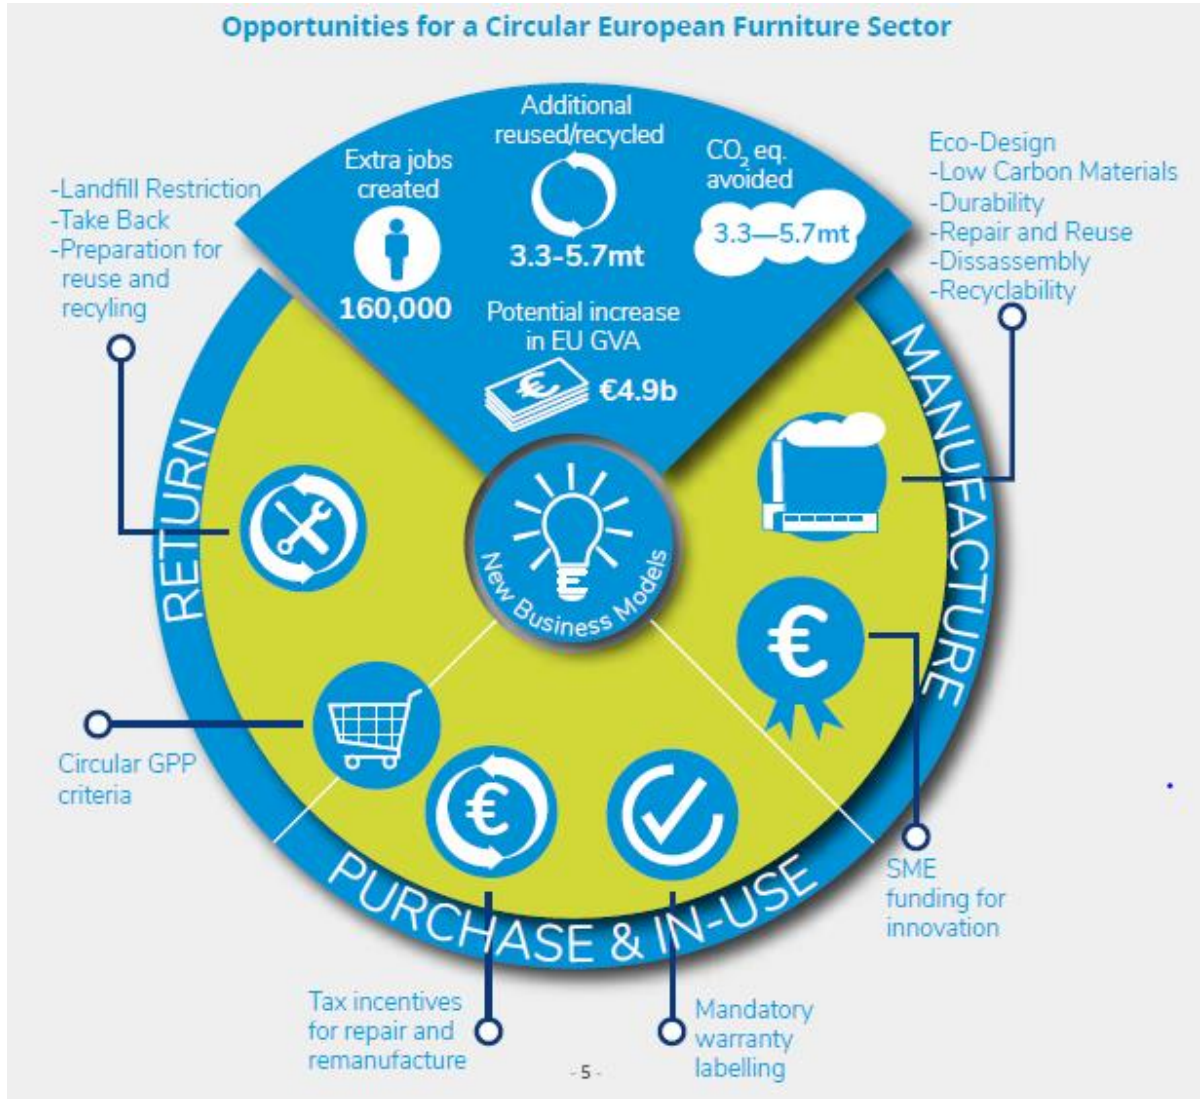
Opportunities for a Circular European Furniture Sector

Extra jobs created
160,000

Additional reused/recycled
3.3-5.7mt

$CO_2$ eq. avoided
3.3—5.7mt

Potential increase in EU GVA
€4.9b

-Landfill Restriction
-Take Back
-Preparation for reuse and recyling

Eco-Design
-Low Carbon Materials
-Durability
-Repair and Reuse
-Dissassembly
-Recyclability

RETURN

MANUFACTURE

New Business Models

€

PURCHASE & IN-USE

Circular GPP criteria

SME funding for innovation

Tax incentives for repair and remanufacture

Mandatory warranty labelling

- 5 -